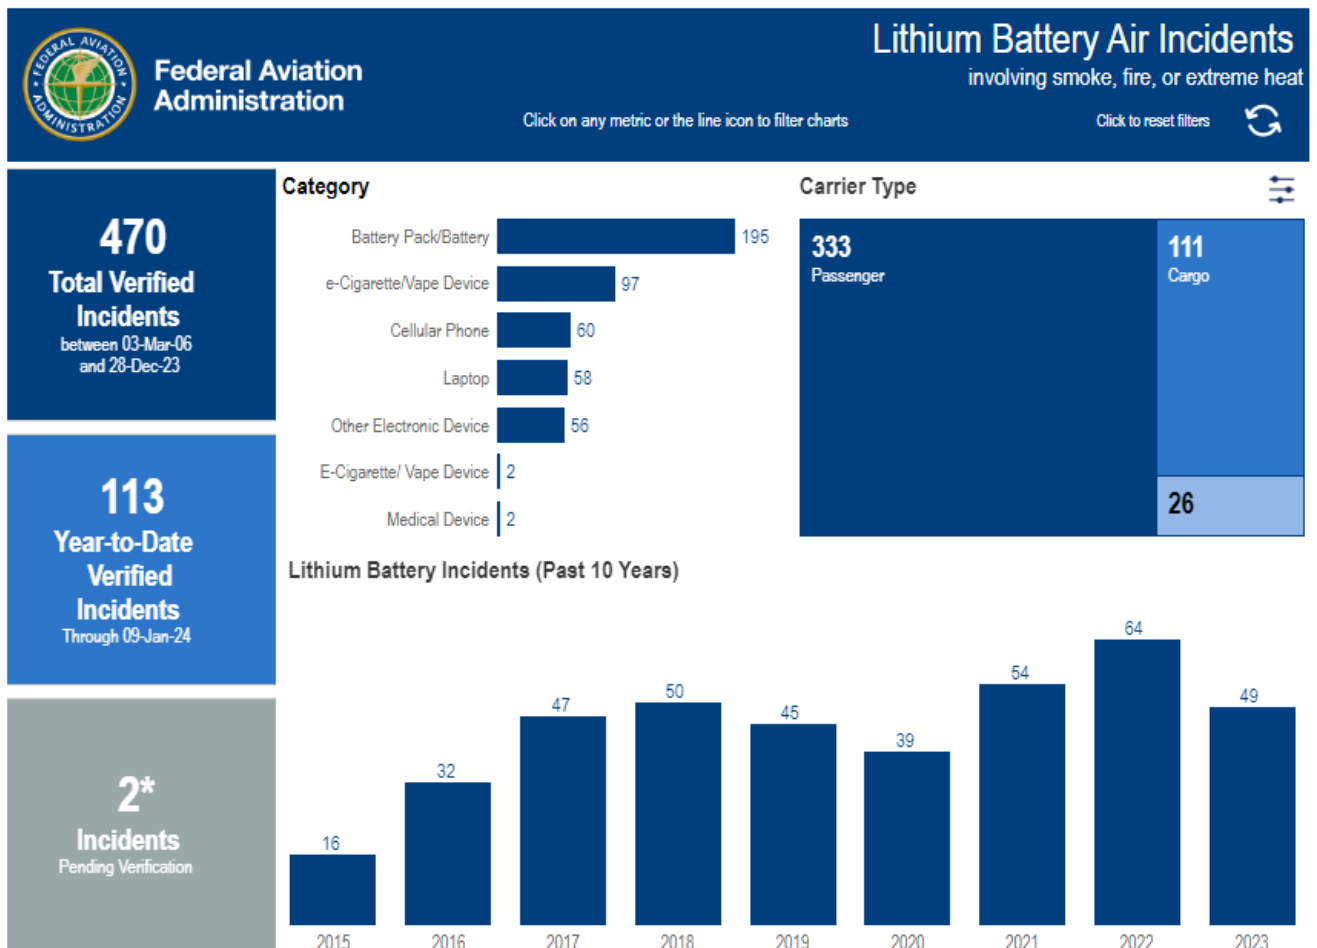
FEDERAL AVIATION ADMINISTRATION

Federal Aviation Administration

Lithium Battery Air Incidents
involving smoke, fire, or extreme heat

Click on any metric or the line icon to filter charts

Click to reset filters

470
Total Verified Incidents
between 03-Mar-06 and 28-Dec-23

113
Year-to-Date Verified Incidents
Through 09-Jan-24

2*
Incidents
Pending Verification

Category

| Category | Count |
|---|---|
| Battery Pack/Battery | 195 |
| e-Cigarette/Vape Device | 97 |
| Cellular Phone | 60 |
| Laptop | 58 |
| Other Electronic Device | 56 |
| E-Cigarette/ Vape Device | 2 |
| Medical Device | 2 |

Carrier Type

333
Passenger

111
Cargo

26

Lithium Battery Incidents (Past 10 Years)

| Year | Incidents |
|---|---|
| 2015 | 16 |
| 2016 | 32 |
| 2017 | 47 |
| 2018 | 50 |
| 2019 | 45 |
| 2020 | 39 |
| 2021 | 54 |
| 2022 | 64 |
| 2023 | 49 |